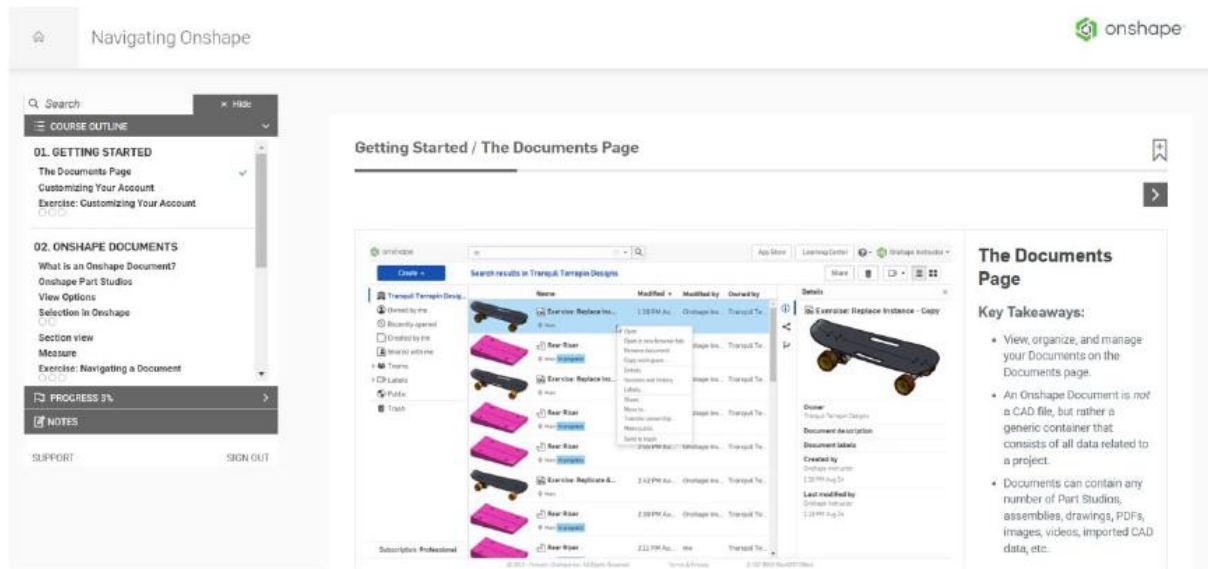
Navigating Onshape

onshape

Search

× Hide

COURSE OUTLINE

01. GETTING STARTED

The Documents Page

Customizing Your Account

Exercise: Customizing Your Account

02. ONSHAPE DOCUMENTS

What is an Onshape Document?

Onshape Part Studios

View Options

Selection in Onshape

Section view

Measure

Exercise: Navigating a Document

PROGRESS 3%

NOTES

SUPPORT

SIGN OUT

Getting Started / The Documents Page

onshape

Create +

Search results in Tranquil Terrapin Designs

App Store

Learning Center

Onshape Instructor

Share

Tranquil Terrapin Designs

Owned by me

Recently opened

Created by me

Shared with me

Teams

Labels

Public

Trash

Name

Modified

Modified by

Owned by

Exercise: Replace Ins...

Rear Riser

Exercise: Replace Ins...

Rear Riser

Rear Riser

Exercise: Replicate &...

Rear Riser

Rear Riser

Subscription: Professional

Details

Exercise: Replace Instance - Copy

Owner

Tranquil Terrapin Designs

Document description

Document labels

Created by

Last modified by

The Documents Page

Key Takeaways:

• View, organize, and manage your Documents on the Documents page.

• An Onshape Document is not a CAD file, but rather a generic container that consists of all data related to a project.

• Documents can contain any number of Part Studios, assemblies, drawings, PDFs, images, videos, imported CAD data, etc.